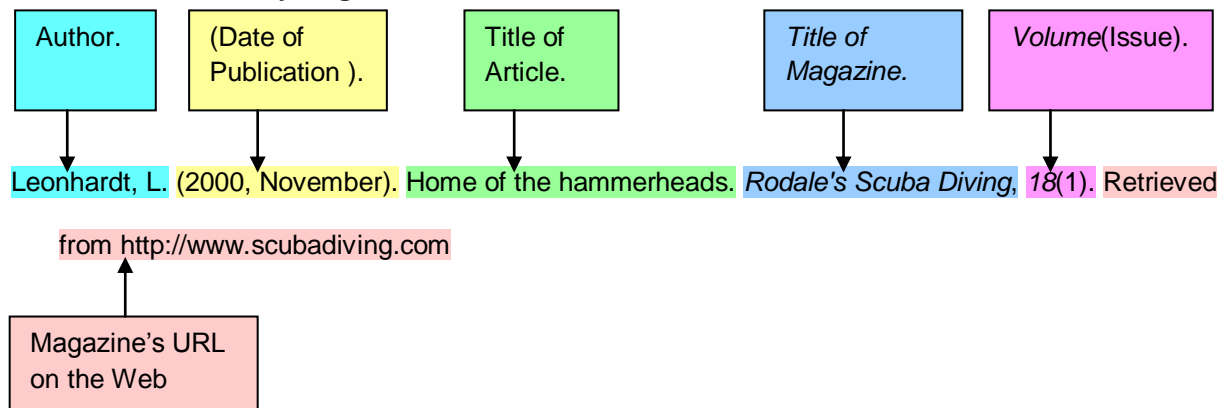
Author.

(Date of Publication ).

Title of Article.

*Title of Magazine.*

*Volume*(Issue).

Leonhardt, L. (2000, November). Home of the hammerheads. *Rodale's Scuba Diving*, *18*(1). Retrieved from http://www.scubadiving.com

Magazine's URL on the Web